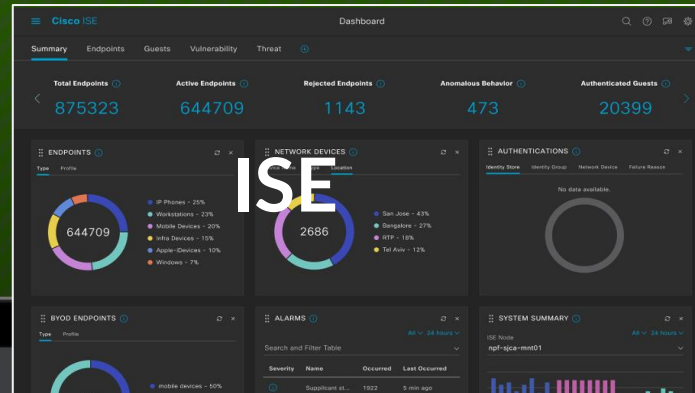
Cisco ISE

Dashboard

Summary Endpoints Guests Vulnerability Threat

Total Endpoints
875323

Active Endpoints
644709

Rejected Endpoints
1143

Anomalous Behavior
473

Authenticated Guests
20399

ENDPOINTS

Type Profile

644709

IP Phones - 25%
Workstations - 23%
Mobile Devices - 20%
Infra Devices - 15%
Apple-iDevices - 10%
Windows - 7%

NETWORK DEVICES

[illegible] Location

2686

San Jose - 43%
Bangalore - 27%
RTP - 16%
Tel Aviv - 12%

ISE

AUTHENTICATIONS

Identity Store Identity Group Network Device Failure Reason

No data available.

BYOD ENDPOINTS

Type Profile

mobile devices - 50%

ALARMS

All 24 hours

Search and Filter Table

| Severity | Name | Occurred | Last Occurred |
|---|---|---|---|
| | Supplicant st... | 1922 | 5 min ago |

SYSTEM SUMMARY

All 24 hours

ISE Node
npf-sjca-mnt01